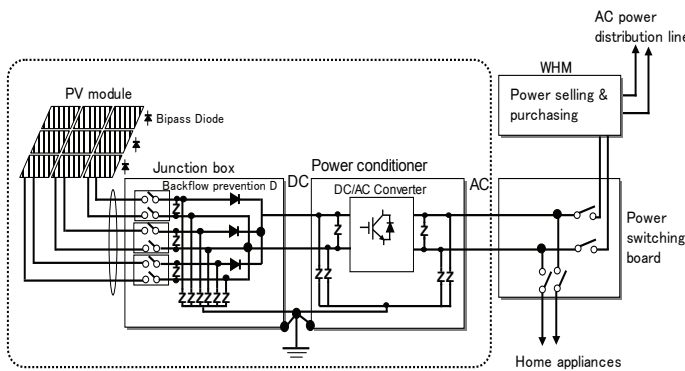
AC power distribution line

WHM

Power selling & purchasing

PV module

Bipass Diode

Junction box

Backflow prevention D

DC

Power conditioner

DC/AC Converter

AC

Power switching board

Z

Z

Z

Z

ZZ

ZZ

ZZZZZZ

Home appliances